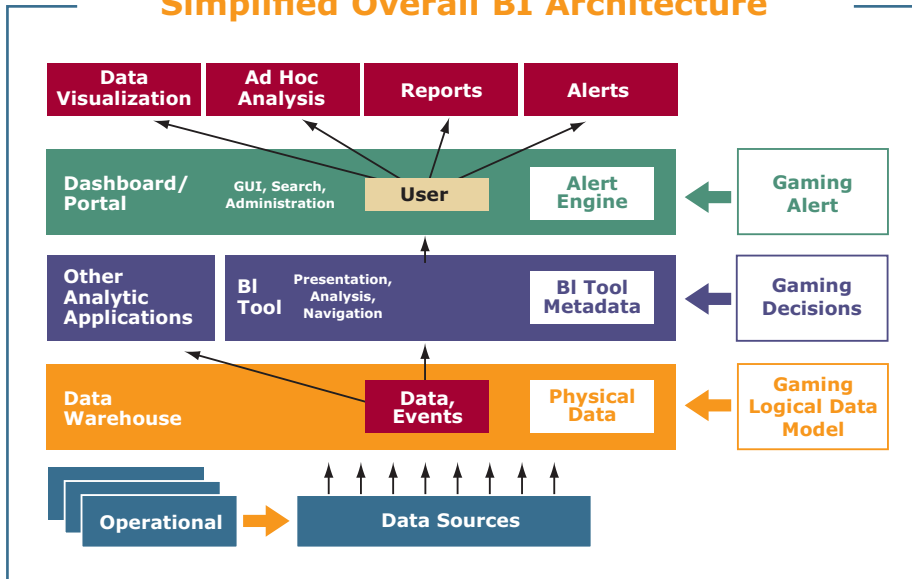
Simplified Overall BI Architecture

Data Visualization

Ad Hoc Analysis

Reports

Alerts

Dashboard/ Portal

GUI, Search, Administration

User

Alert Engine

Gaming Alert

Other Analytic Applications

BI Tool

Presentation, Analysis, Navigation

BI Tool Metadata

Gaming Decisions

Data Warehouse

Data, Events

Physical Data

Gaming Logical Data Model

Operational

Data Sources